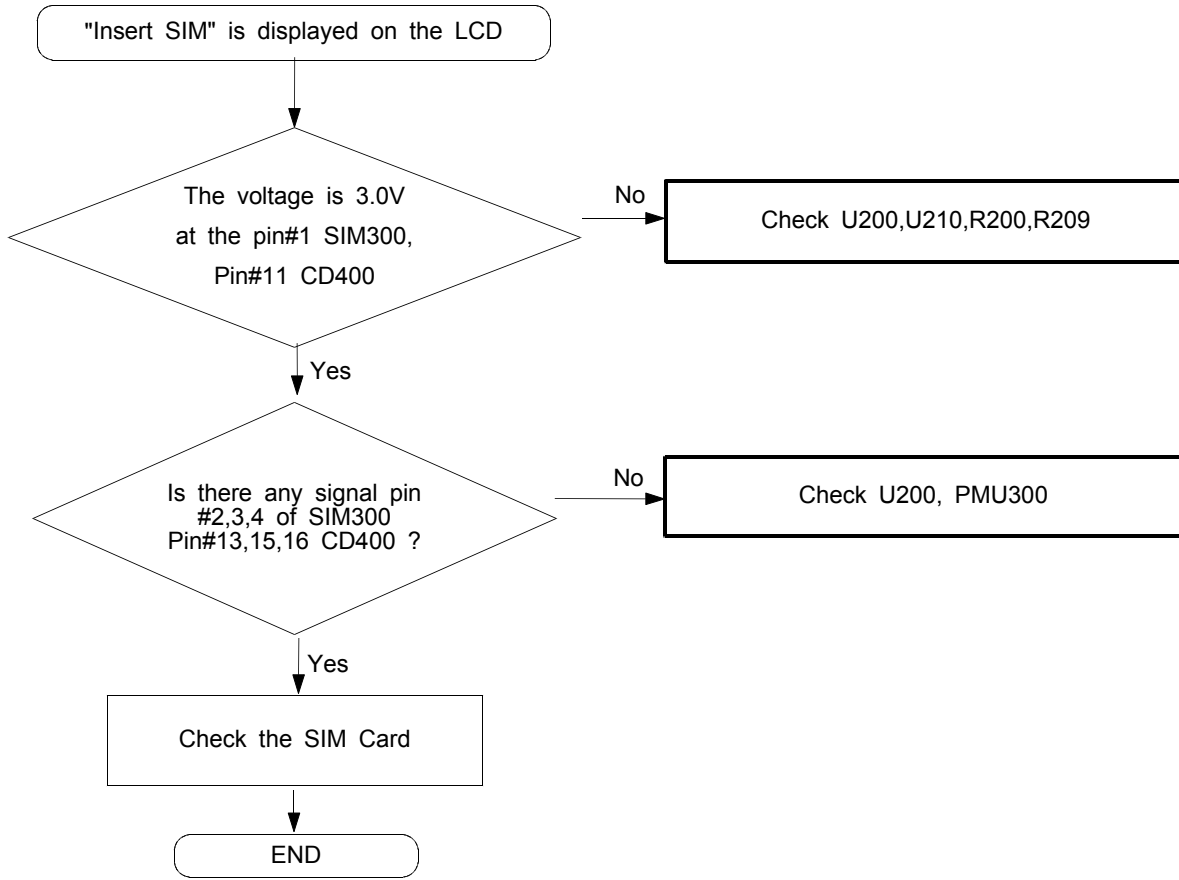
"Insert SIM" is displayed on the LCD

The voltage is 3.0V at the pin#1 SIM300, Pin#11 CD400

No

Check U200,U210,R200,R209

Yes

Is there any signal pin #2,3,4 of SIM300 Pin#13,15,16 CD400 ?

No

Check U200, PMU300

Yes

Check the SIM Card

END